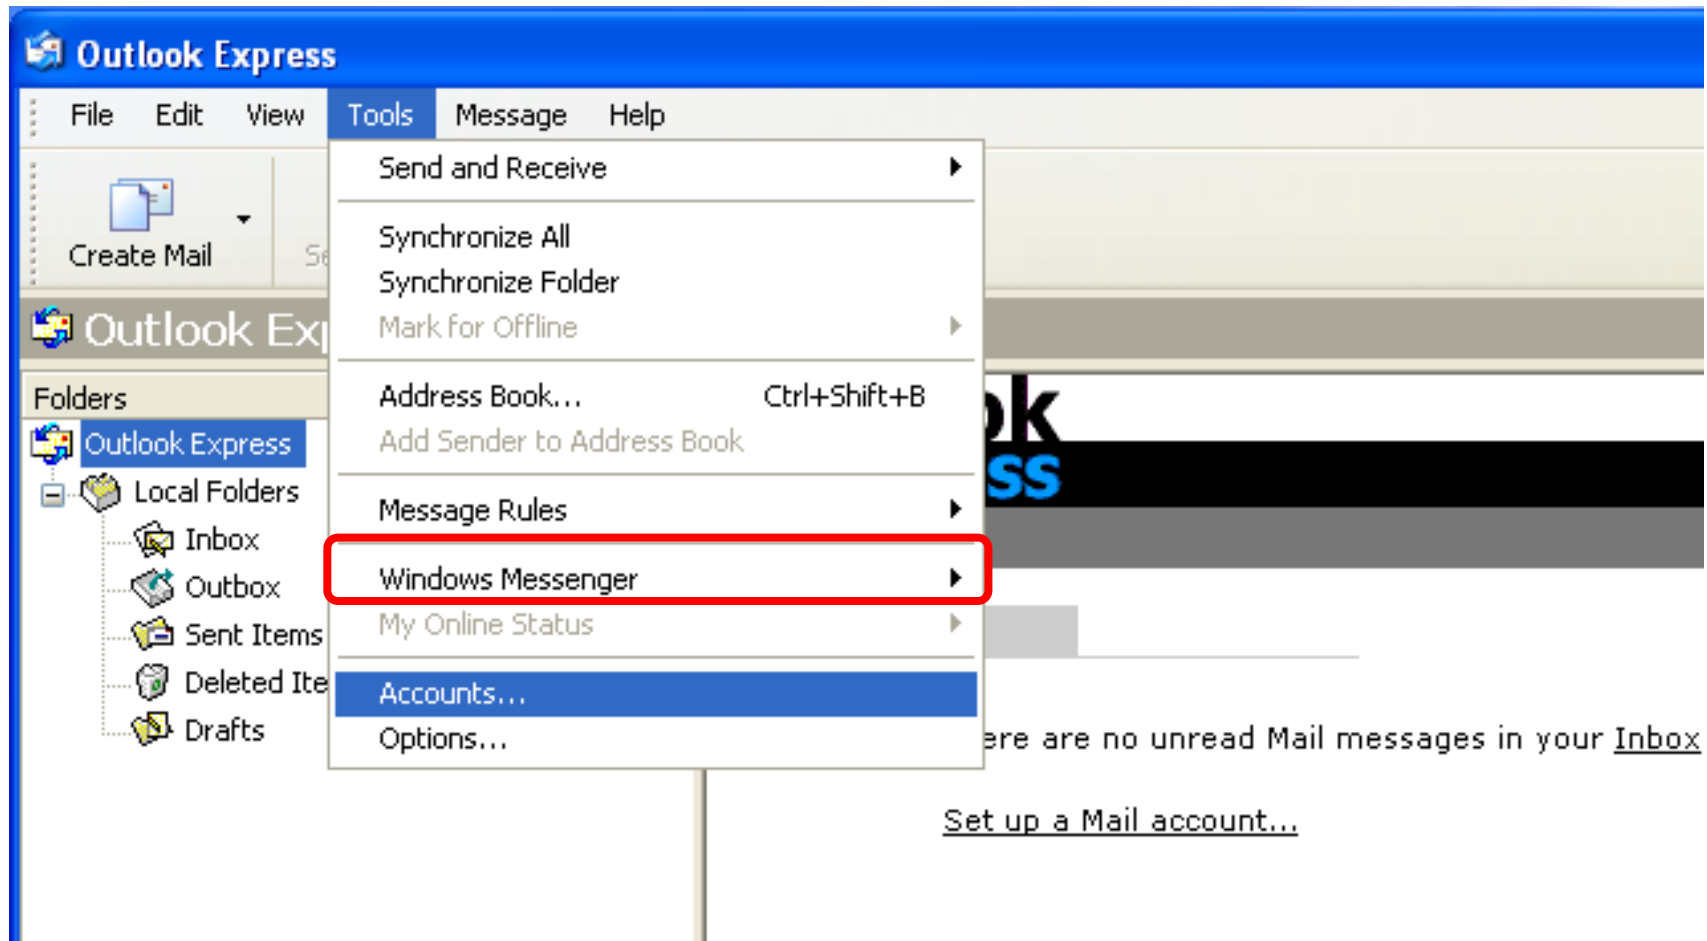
Outlook Express

File Edit View Tools Message Help

Create Mail

Se

Outlook Ex

Folders

Outlook Express

Local Folders

Inbox

Outbox

Sent Items

Deleted Ite

Drafts

Send and Receive

Synchronize All

Synchronize Folder

Mark for Offline

Address Book... Ctrl+Shift+B

Add Sender to Address Book

Message Rules

Windows Messenger

My Online Status

Accounts...

Options...

ok

ss

ere are no unread Mail messages in your Inbox

Set up a Mail account...